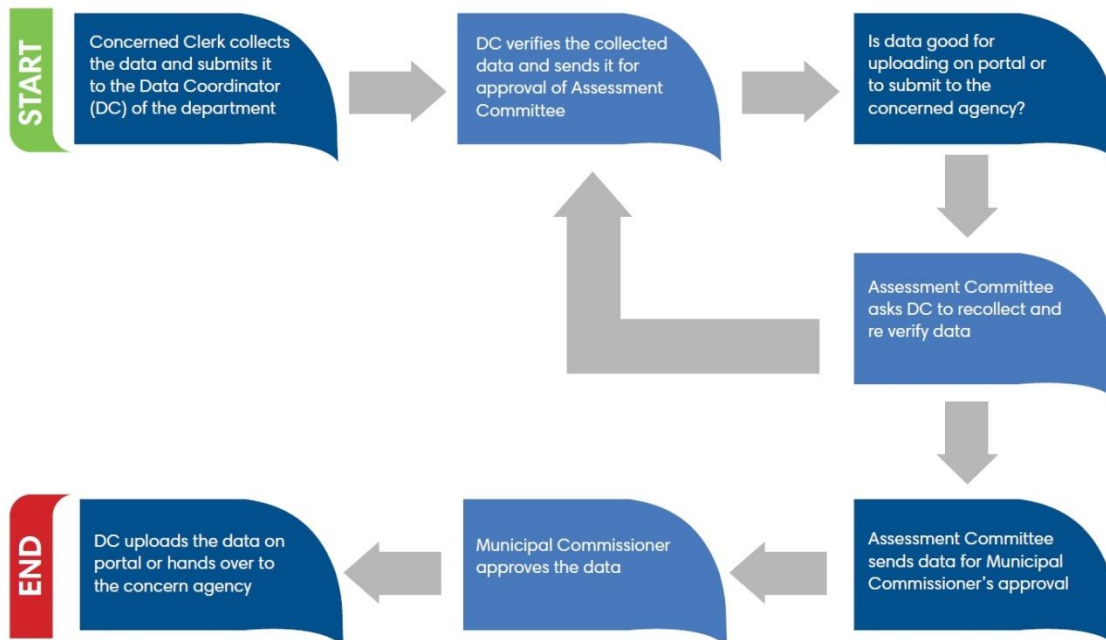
START

Concerned Clerk collects the data and submits it to the Data Coordinator (DC) of the department

DC verifies the collected data and sends it for approval of Assessment Committee

Is data good for uploading on portal or to submit to the concerned agency?

Assessment Committee asks DC to recollect and re verify data

Assessment Committee sends data for Municipal Commissioner's approval

Municipal Commissioner approves the data

DC uploads the data on portal or hands over to the concern agency

END